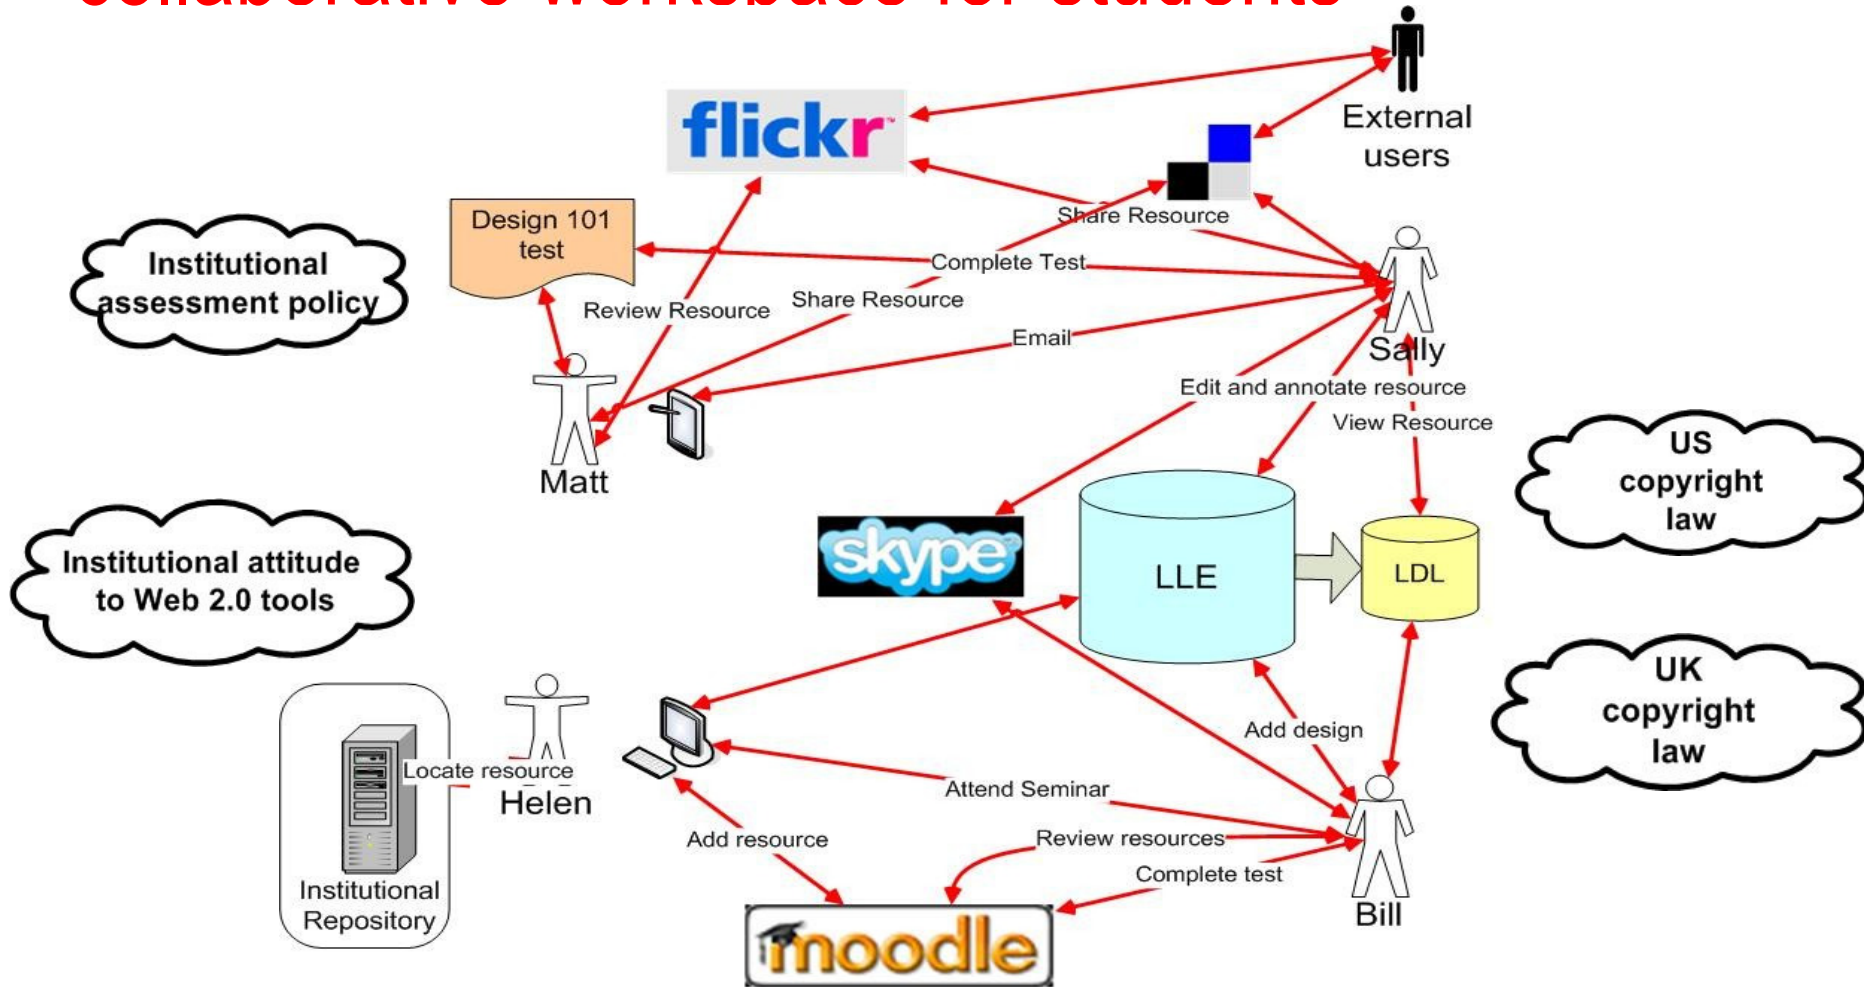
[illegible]

flickr

External users

Design 101 test

Institutional assessment policy

Share Resource

Complete Test

Review Resource

Share Resource

Email

Sally

Matt

Edit and annotate resource

View Resource

US copyright law

skype

LLE

LDL

Institutional attitude to Web 2.0 tools

UK copyright law

Locate resource

Helen

Institutional Repository

Add design

Attend Seminar

Add resource

Review resources

Complete test

Bill

moodle